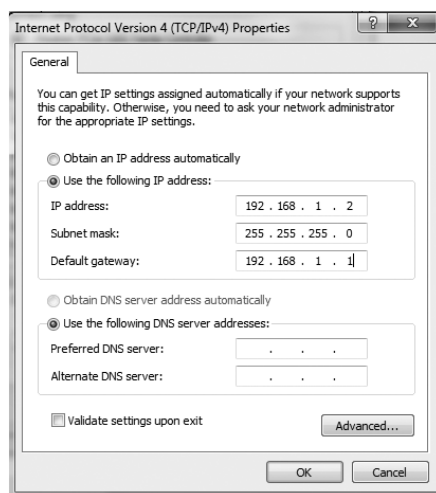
Internet Protocol Version 4 (TCP/IPv4) Properties

?

X

General

You can get IP settings assigned automatically if your network supports this capability. Otherwise, you need to ask your network administrator for the appropriate IP settings.

Obtain an IP address automatically

Use the following IP address:

IP address: 192 . 168 . 1 . 2

Subnet mask: 255 . 255 . 255 . 0

Default gateway: 192 . 168 . 1 . 1

Obtain DNS server address automatically

Use the following DNS server addresses:

Preferred DNS server: . . .

Alternate DNS server: . . .

Validate settings upon exit

Advanced...

OK

Cancel